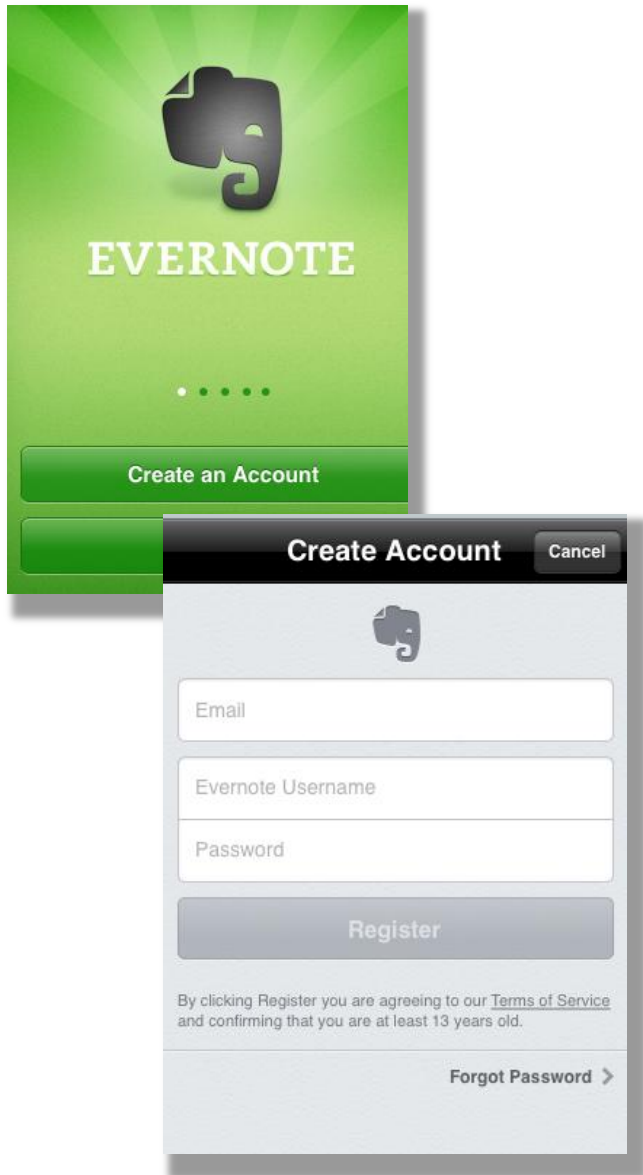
EVERNOTE

Create an Account

Create Account

Cancel

Email

Evernote Username

Password

Register

By clicking Register you are agreeing to our Terms of Service and confirming that you are at least 13 years old.

Forgot Password >